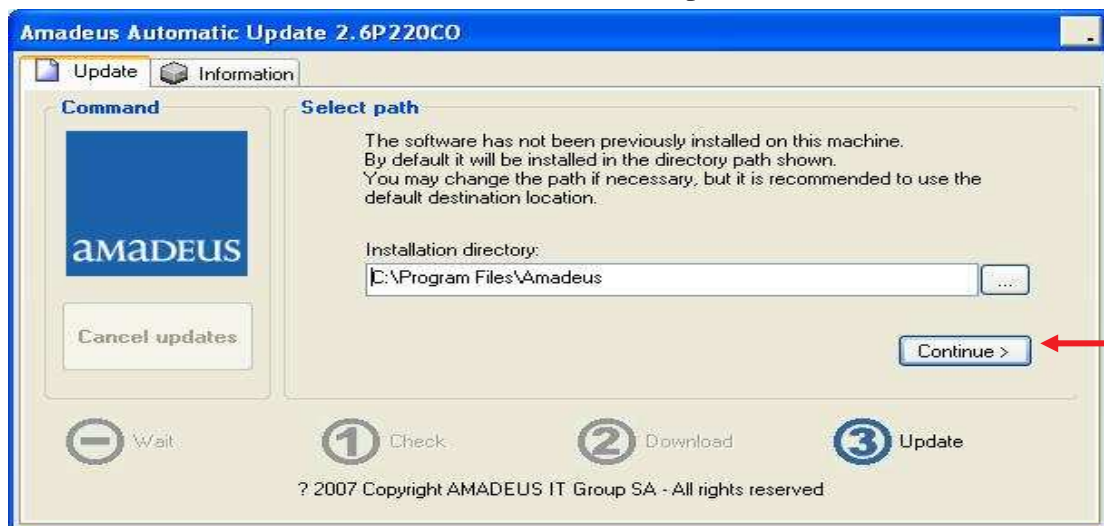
Amadeus Automatic Update 2.6P220CO

Update | Information

Command

amadeus

Cancel updates

Select path

The software has not been previously installed on this machine.
By default it will be installed in the directory path shown.
You may change the path if necessary, but it is recommended to use the default destination location.

Installation directory:

C:\Program Files\Amadeus

...

Continue >

Wait

1 Check

2 Download

3 Update

? 2007 Copyright AMADEUS IT Group SA - All rights reserved